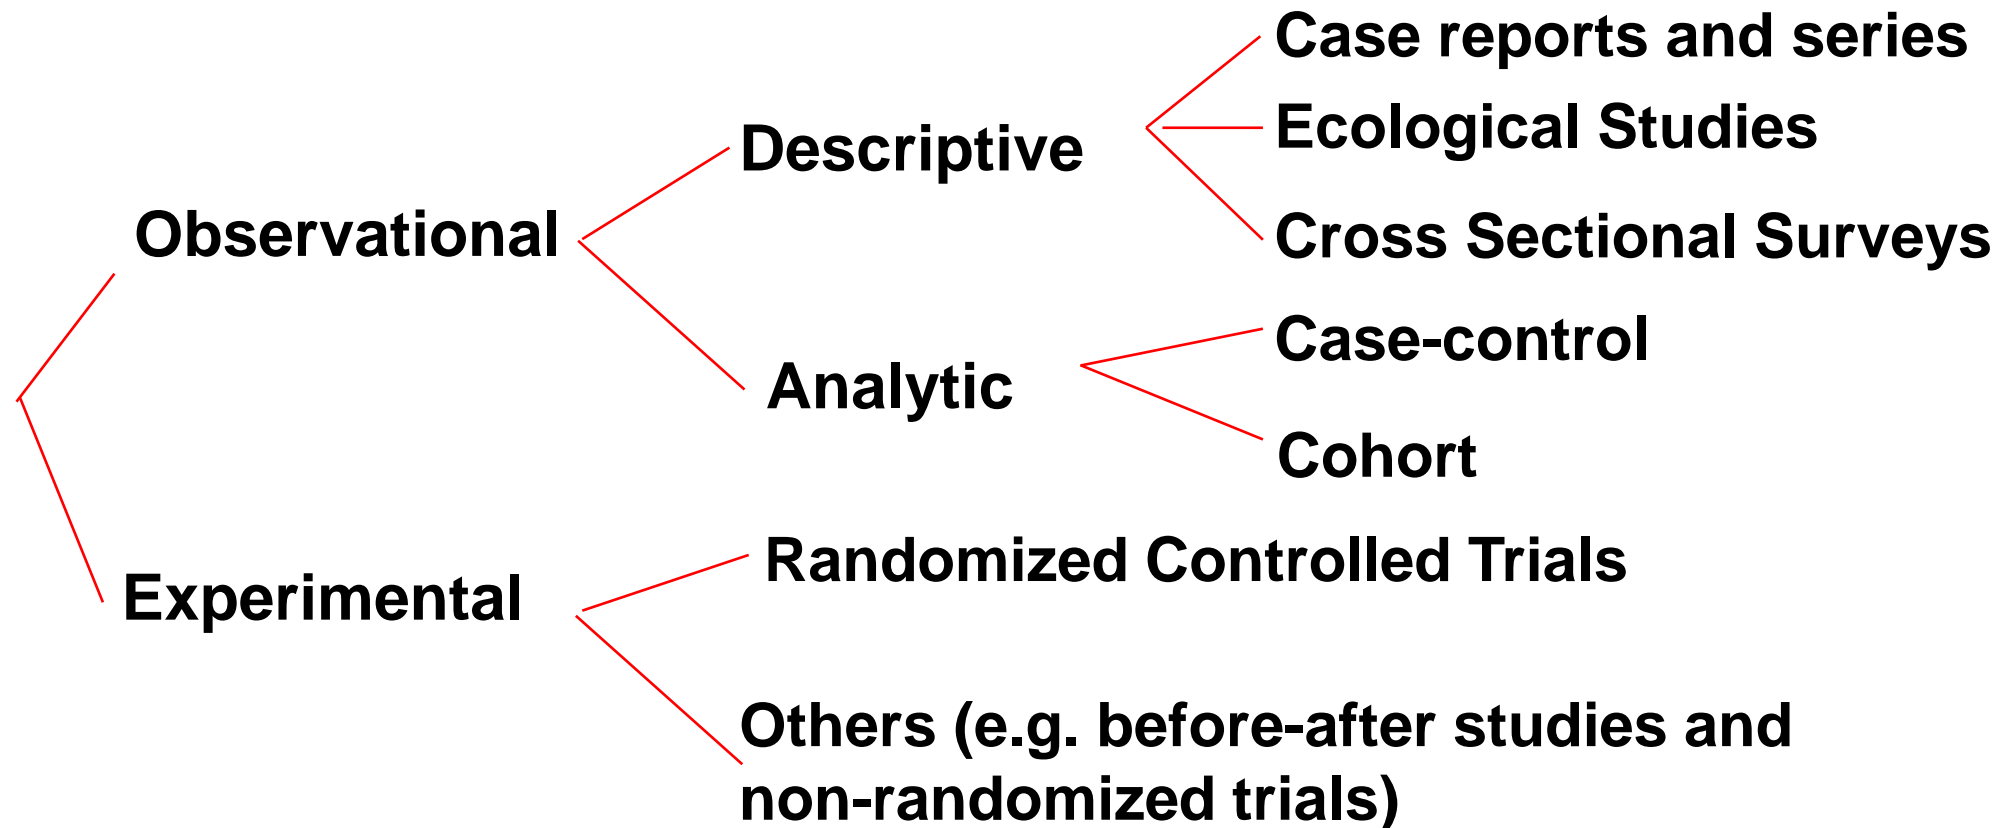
Observational

Descriptive

Case reports and series

Ecological Studies

Cross Sectional Surveys

Analytic

Case-control

Cohort

Experimental

Randomized Controlled Trials

Others (e.g. before-after studies and non-randomized trials)